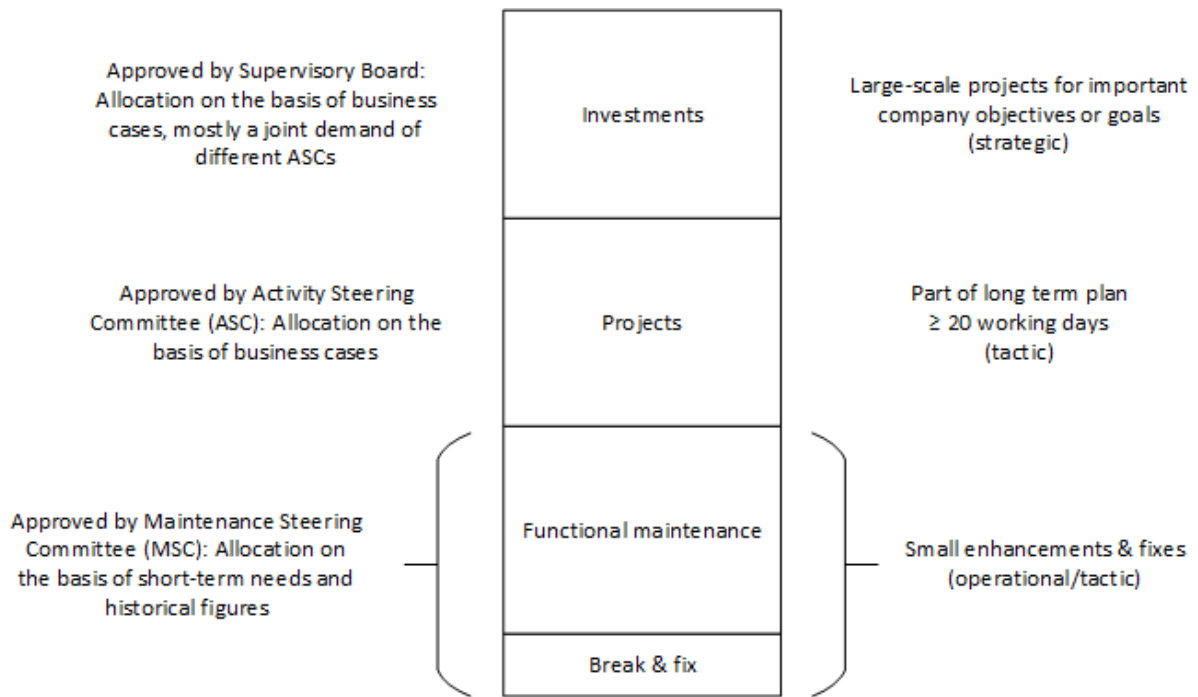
Approved by Supervisory Board: Allocation on the basis of business cases, mostly a joint demand of different ASCs

Investments

Large-scale projects for important company objectives or goals (strategic)

Approved by Activity Steering Committee (ASC): Allocation on the basis of business cases

Projects

Part of long term plan ≥ 20 working days (tactic)

Approved by Maintenance Steering Committee (MSC): Allocation on the basis of short-term needs and historical figures

Functional maintenance

Break & fix

Small enhancements & fixes (operational/tactic)